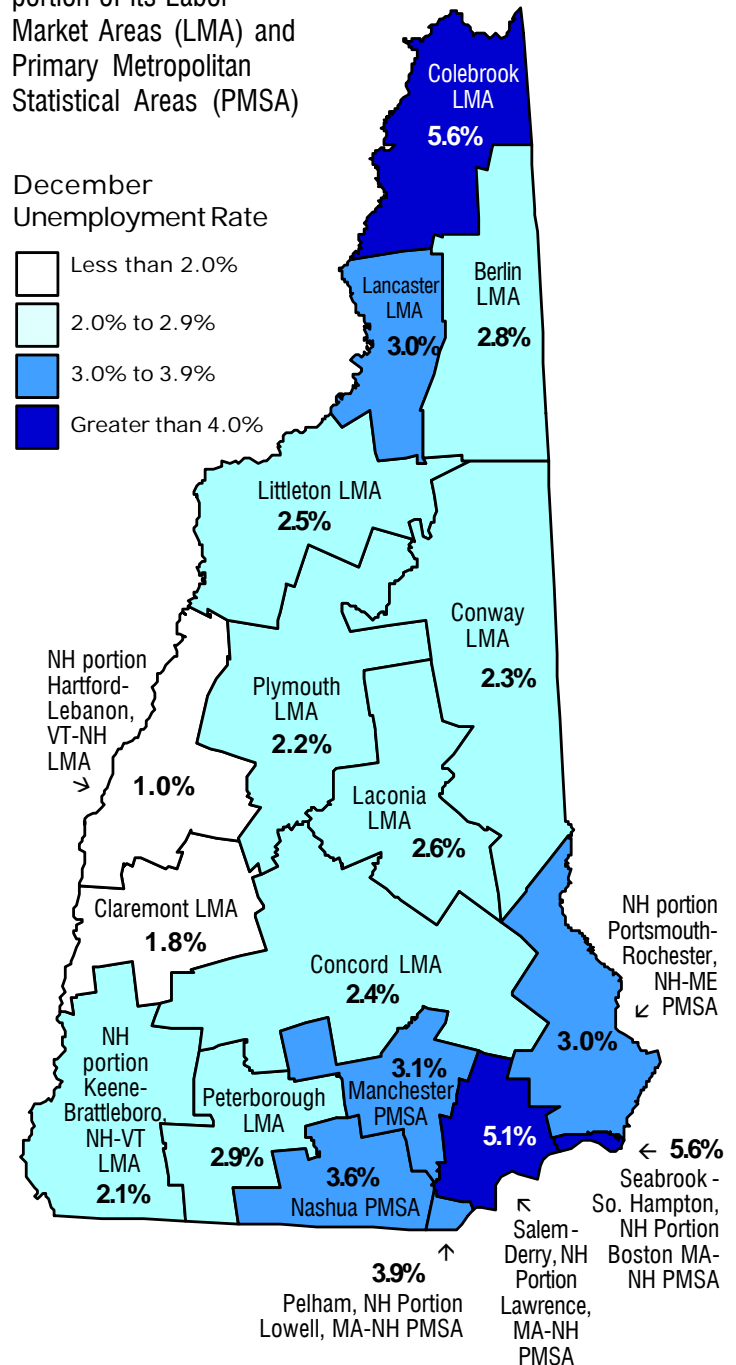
portion of its Labor Market Areas (LMA) and Primary Metropolitan Statistical Areas (PMSA)

December Unemployment Rate

Less than 2.0%

2.0% to 2.9%

3.0% to 3.9%

Greater than 4.0%

Colebrook LMA 5.6%

Lancaster LMA 3.0%

Berlin LMA 2.8%

Littleton LMA 2.5%

Conway LMA 2.3%

NH portion Hartford-Lebanon, VT-NH LMA →

1.0%

Plymouth LMA 2.2%

Laconia LMA 2.6%

Claremont LMA 1.8%

Concord LMA 2.4%

NH portion Portsmouth-Rochester, NH-ME PMSA ↙

3.0%

NH portion Keene-Brattleboro, NH-VT LMA 2.1%

Peterborough LMA 2.9%

3.1% Manchester PMSA

5.1%

3.6% Nashua PMSA

← 5.6% Seabrook - So. Hampton, NH Portion Boston MA-NH PMSA

↖ Salem - Derry, NH Portion Lawrence, MA-NH PMSA

↑ 3.9% Pelham, NH Portion Lowell, MA-NH PMSA